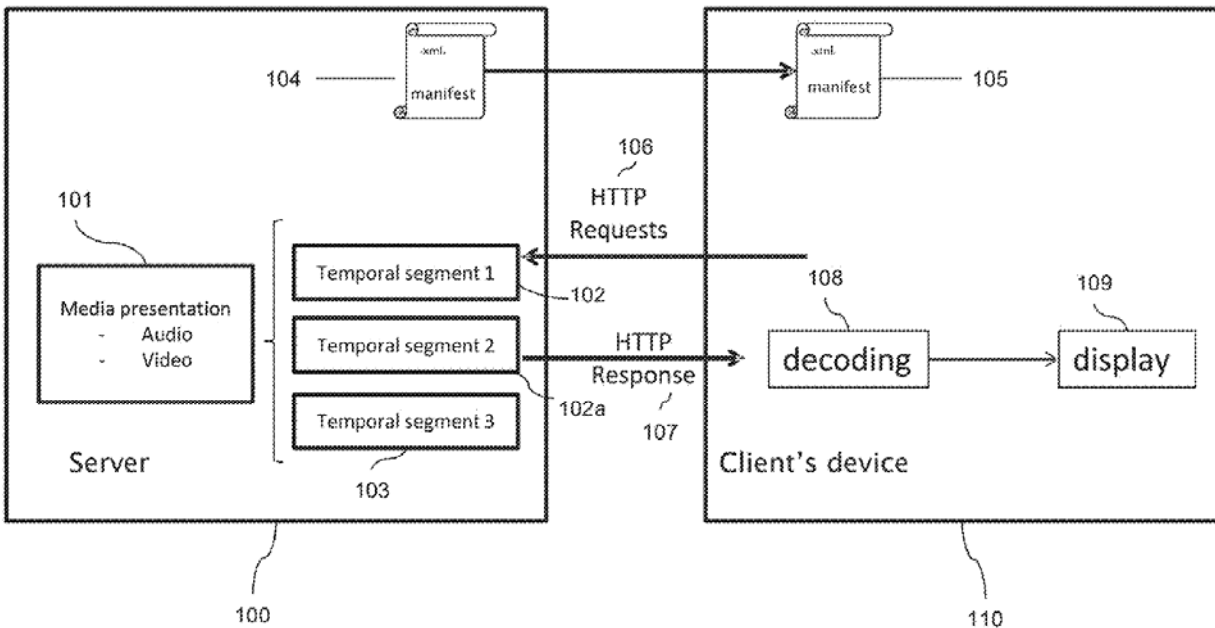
104

.xml

manifest

.xml

manifest

105

106

HTTP Requests

101

Media presentation
- Audio
- Video

Temporal segment 1

102

108

109

Temporal segment 2

HTTP Response

decoding

display

102a

107

Temporal segment 3

Server

103

Client's device

100

110